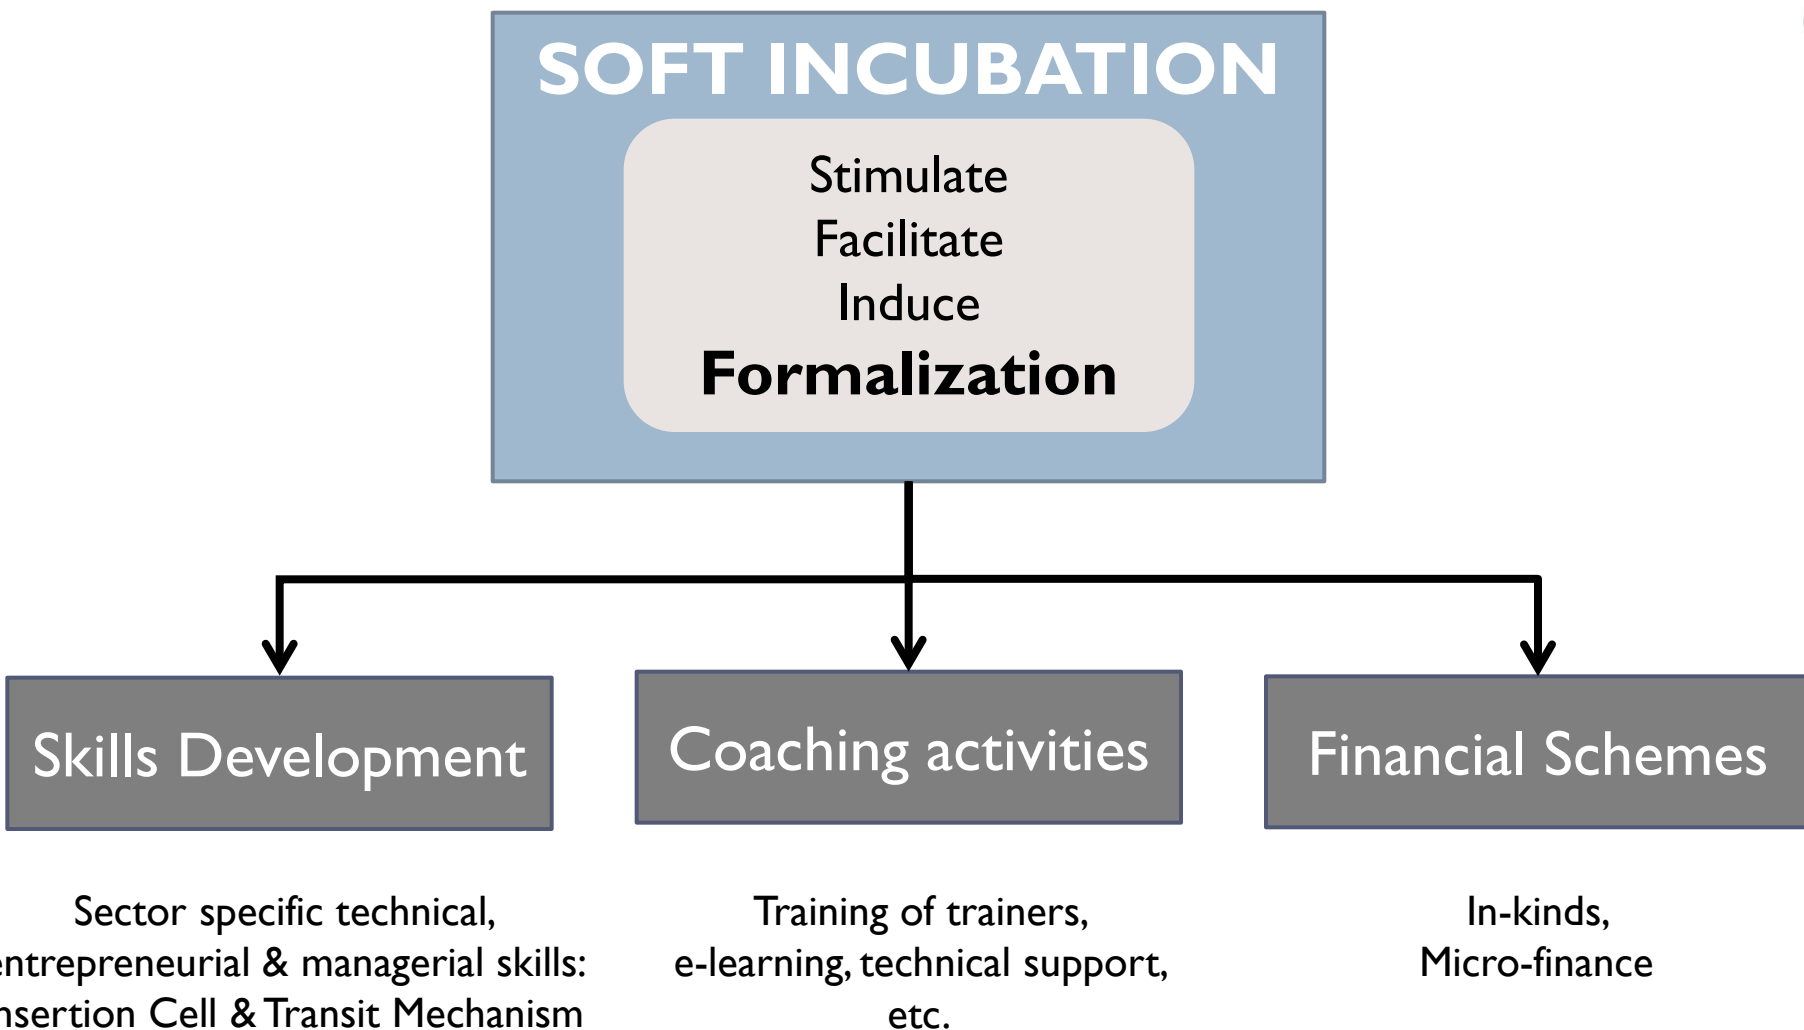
SOFT INCUBATION

Stimulate
Facilitate
Induce
**Formalization**

Skills Development

Coaching activities

Financial Schemes

Sector specific technical, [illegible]ntrepreneurial & managerial skills: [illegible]nsertion Cell & Transit Mechanism

Training of trainers, e-learning, technical support, etc.

In-kinds, Micro-finance